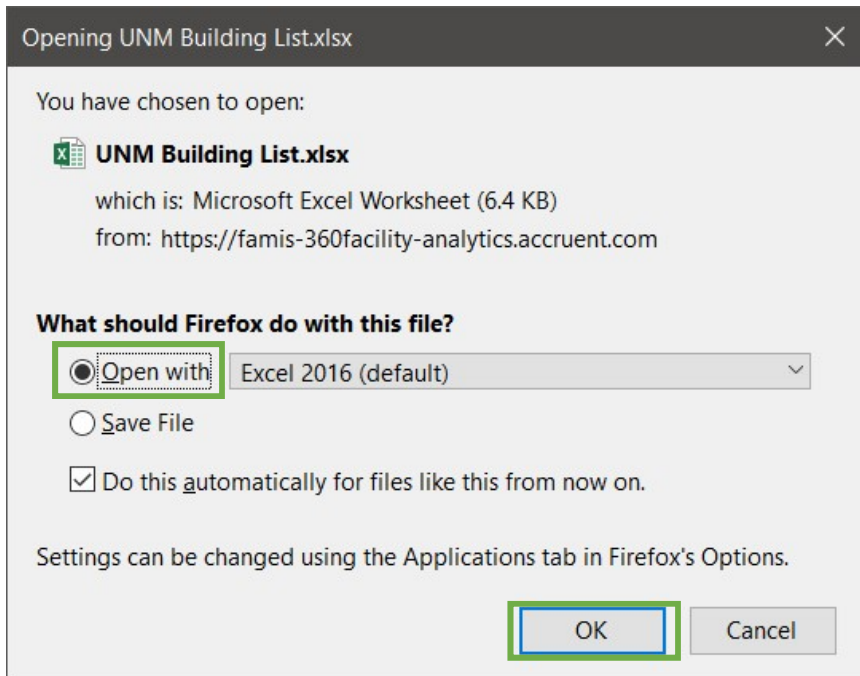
Opening UNM Building List.xlsx

You have chosen to open:

UNM Building List.xlsx

which is: Microsoft Excel Worksheet (6.4 KB)

from: https://famis-360facility-analytics.accruent.com

What should Firefox do with this file?

Open with Excel 2016 (default)

Save File

Do this automatically for files like this from now on.

Settings can be changed using the Applications tab in Firefox's Options.

OK Cancel